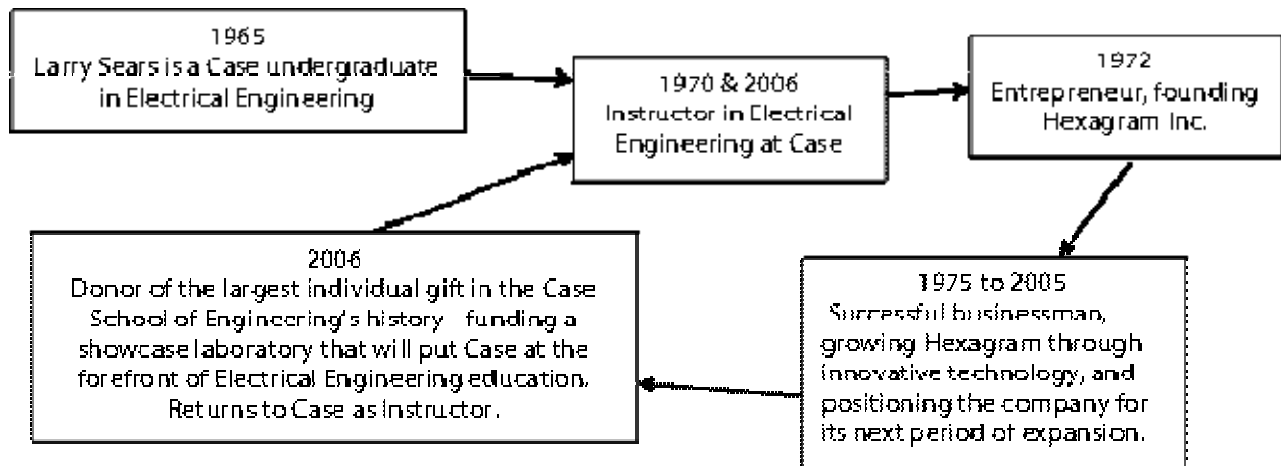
1965
Larry Sears is a Case undergraduate in Electrical Engineering

1970 & 2006
Instructor in Electrical Engineering at Case

1972
Entrepreneur, founding Hexagram Inc.

1975 to 2005
Successful businessman, growing Hexagram through innovative technology, and positioning the company for its next period of expansion.

2006
Donor of the largest individual gift in the Case School of Engineering's history funding a showcase laboratory that will put Case at the forefront of Electrical Engineering education. Returns to Case as instructor.